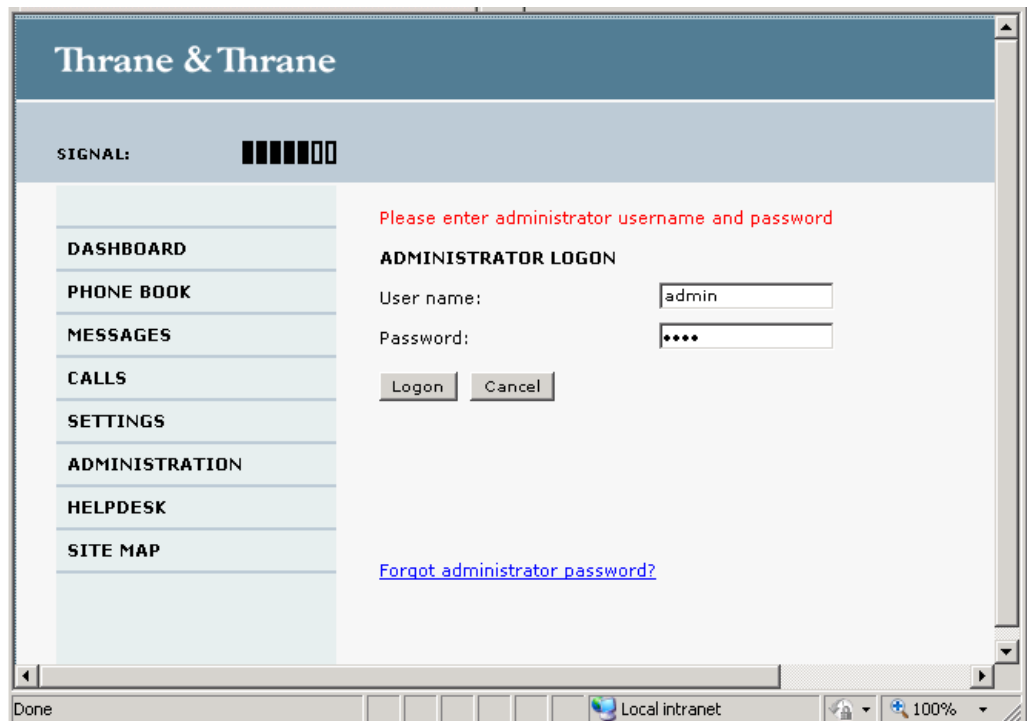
Thrane & Thrane

SIGNAL:

DASHBOARD
PHONE BOOK
MESSAGES
CALLS
SETTINGS
ADMINISTRATION
HELPDESK
SITE MAP

Please enter administrator username and password

ADMINISTRATOR LOGON

User name: admin

Password: ••••

Logon Cancel

Forgot administrator password?

Done

Local intranet

100%